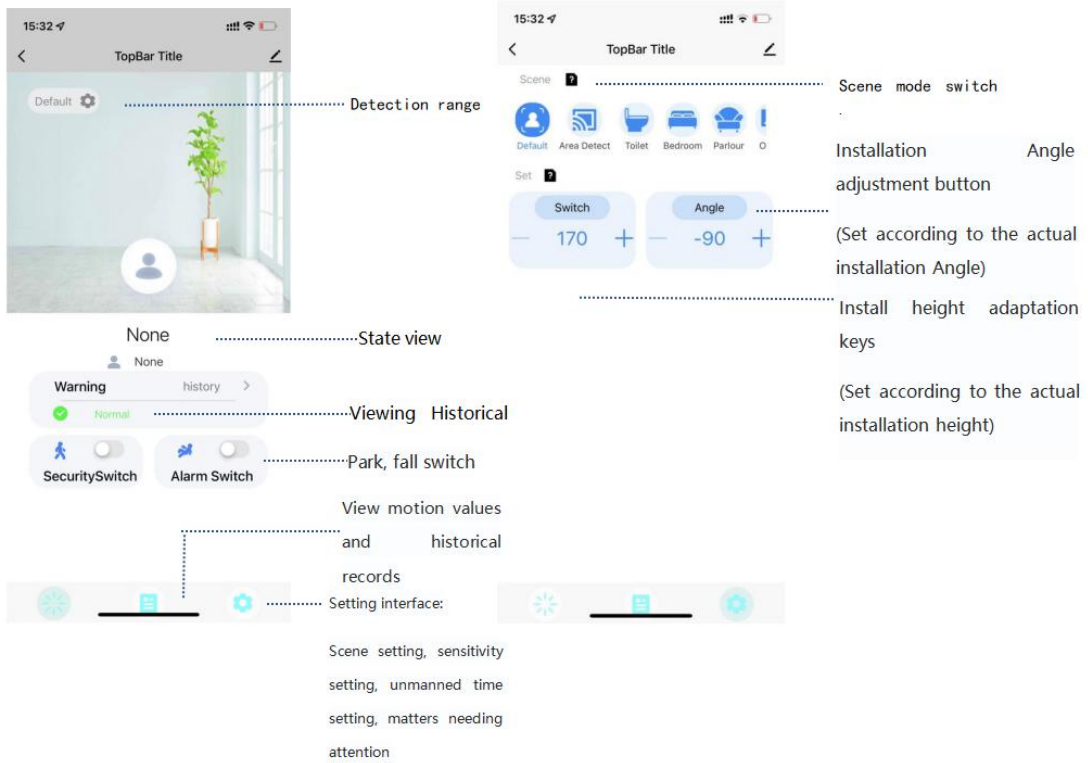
15:32

TopBar Title

Default

Detection range

None

State view

None

Warning

history

Normal

Viewing Historical

SecuritySwitch

Alarm Switch

Park, fall switch

View motion values and historical records

Setting interface:

Scene setting, sensitivity setting, unmanned time setting, matters needing attention

15:32

TopBar Title

Scene

Scene mode switch

.

Default

Area Detect

Toilet

Bedroom

Parlour

O

Set

Installation Angle adjustment button

Switch

Angle

170

-90

(Set according to the actual installation Angle)

Install height adaptation keys

(Set according to the actual installation height)